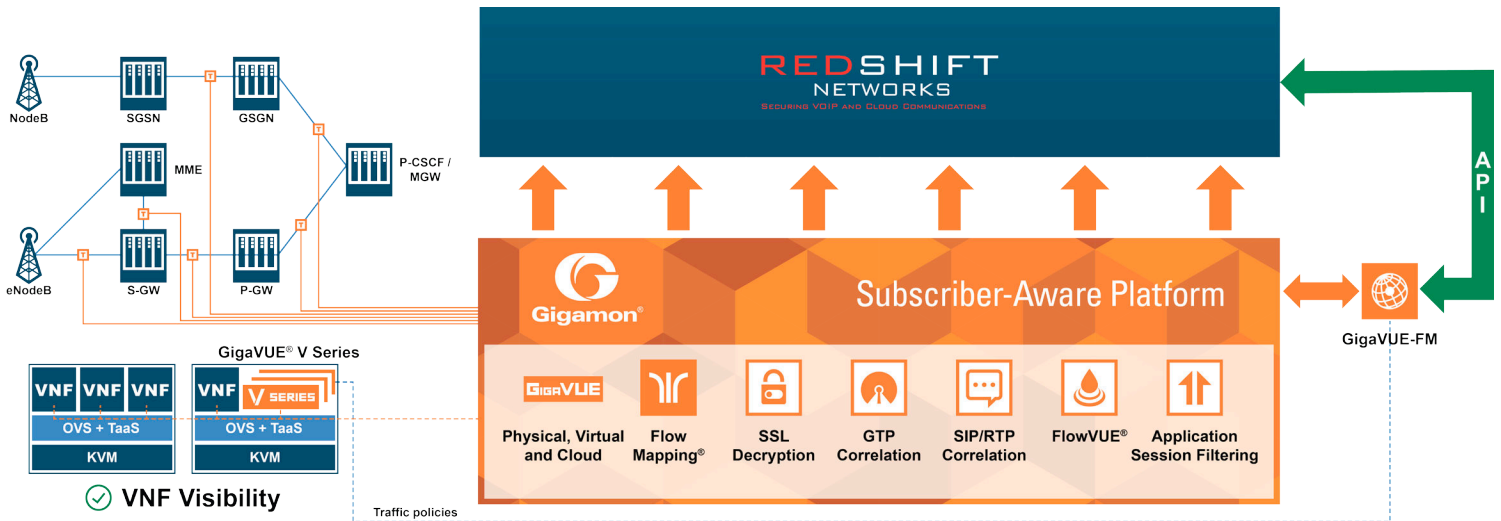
NodeB
SGSN
GSGN
MME
P-CSCF / MGW
eNodeB
S-GW
P-GW

REDSHIFT
NETWORKS
Securing VOIP and Cloud Communications

API

Gigamon®
Subscriber-Aware Platform

GigaVUE-FM

GigaVUE® V Series
VNF VNF VNF
OVS + TaaS
KVM
VNF
V SERIES
OVS + TaaS
KVM

VNF Visibility

GigaVUE
Physical, Virtual and Cloud
Flow Mapping®
SSL Decryption
GTP Correlation
SIP/RTP Correlation
FlowVUE®
Application Session Filtering

Traffic policies